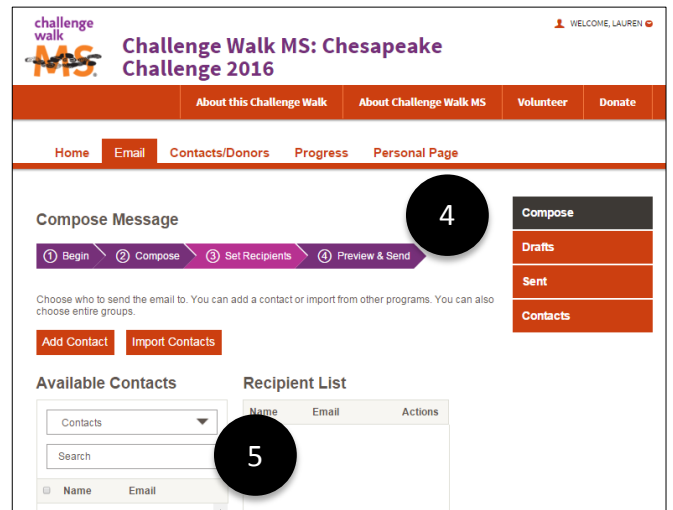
challenge walk MS

WELCOME, LAUREN

Challenge Walk MS: Chesapeake Challenge 2016

About this Challenge Walk | About Challenge Walk MS | Volunteer | Donate

Home | Email | Contacts/Donors | Progress | Personal Page

Compose Message

4

① Begin ② Compose ③ Set Recipients ④ Preview & Send

Compose
Drafts
Sent
Contacts

Choose who to send the email to. You can add a contact or import from other programs. You can also choose entire groups.

Add Contact | Import Contacts

Available Contacts

Contacts

Search

5

| Name | Email |
|---|---|

Recipient List

| Name | Email | Actions |
|---|---|---|